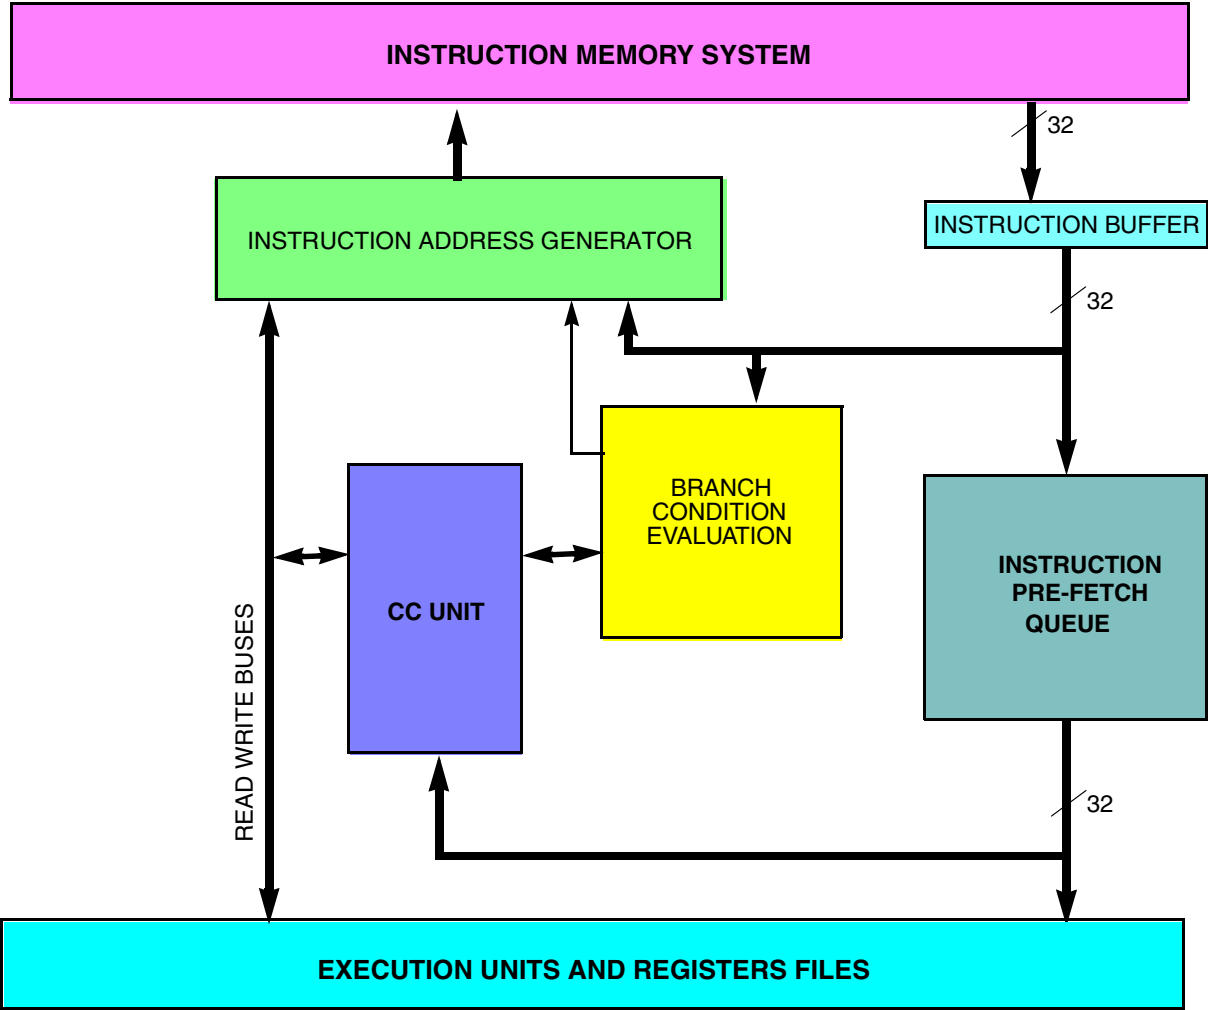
INSTRUCTION MEMORY SYSTEM

32

INSTRUCTION ADDRESS GENERATOR

INSTRUCTION BUFFER

32

BRANCH CONDITION EVALUATION

CC UNIT

INSTRUCTION PRE-FETCH QUEUE

READ WRITE BUSES

32

EXECUTION UNITS AND REGISTERS FILES